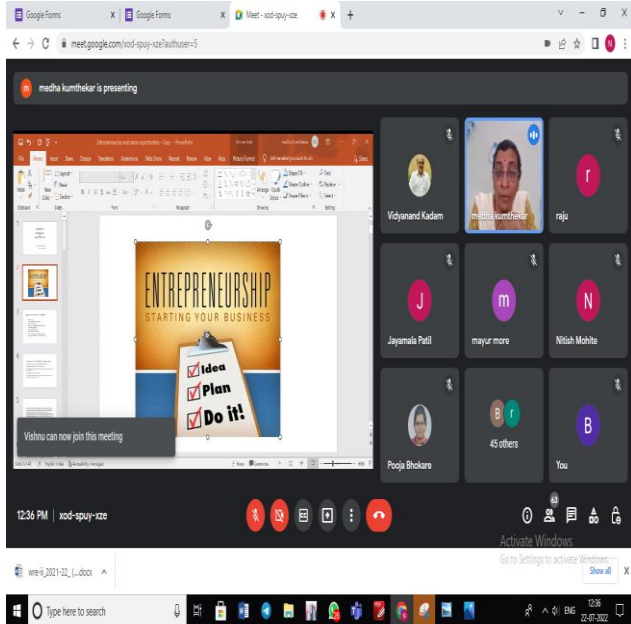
Google Forms
Google Forms
Meet - xod-spuy-xze
meet.google.com/xod-spuy-xze?authuser=5

medha kumthekar is presenting

ENTREPRENEURSHIP
STARTING YOUR BUSINESS
Idea
Plan
Do it!

Vishnu can now join this meeting

Vidyanand Kadam
medha kumthekar
raju
Jayamala Patil
mayur more
Nitish Mohite
Pooja Bhokare
45 others
You

12:36 PM | xod-spuy-xze

63

Activate Windows
Go to Settings to activate Windows.

wre-iij_2021-22_(...docx
Show all

Type here to search
ENG 12:36 22-07-2022